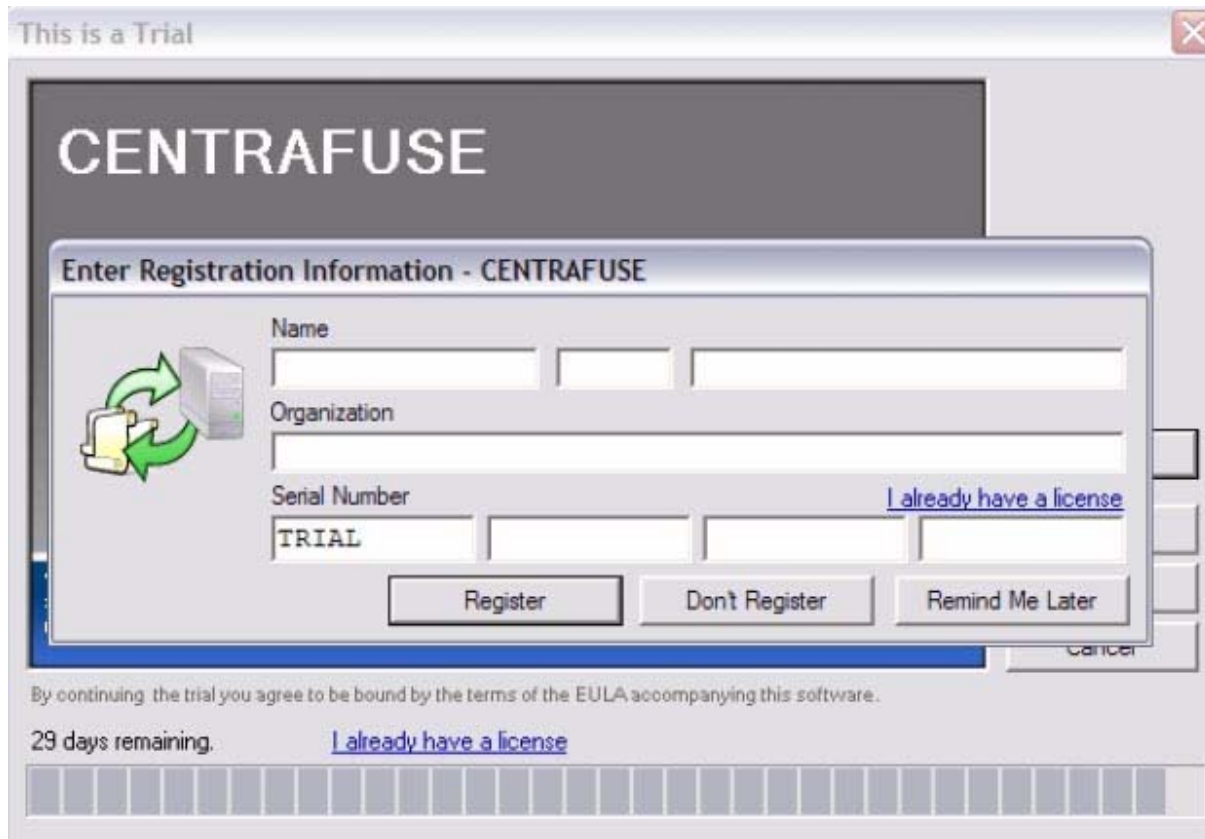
This is a Trial

CENTRAFUSE

Enter Registration Information - CENTRAFUSE

Name

Organization

Serial Number

I already have a license

TRIAL

Register

Don't Register

Remind Me Later

Cancel

By continuing the trial you agree to be bound by the terms of the EULA accompanying this software.

29 days remaining.

I already have a license